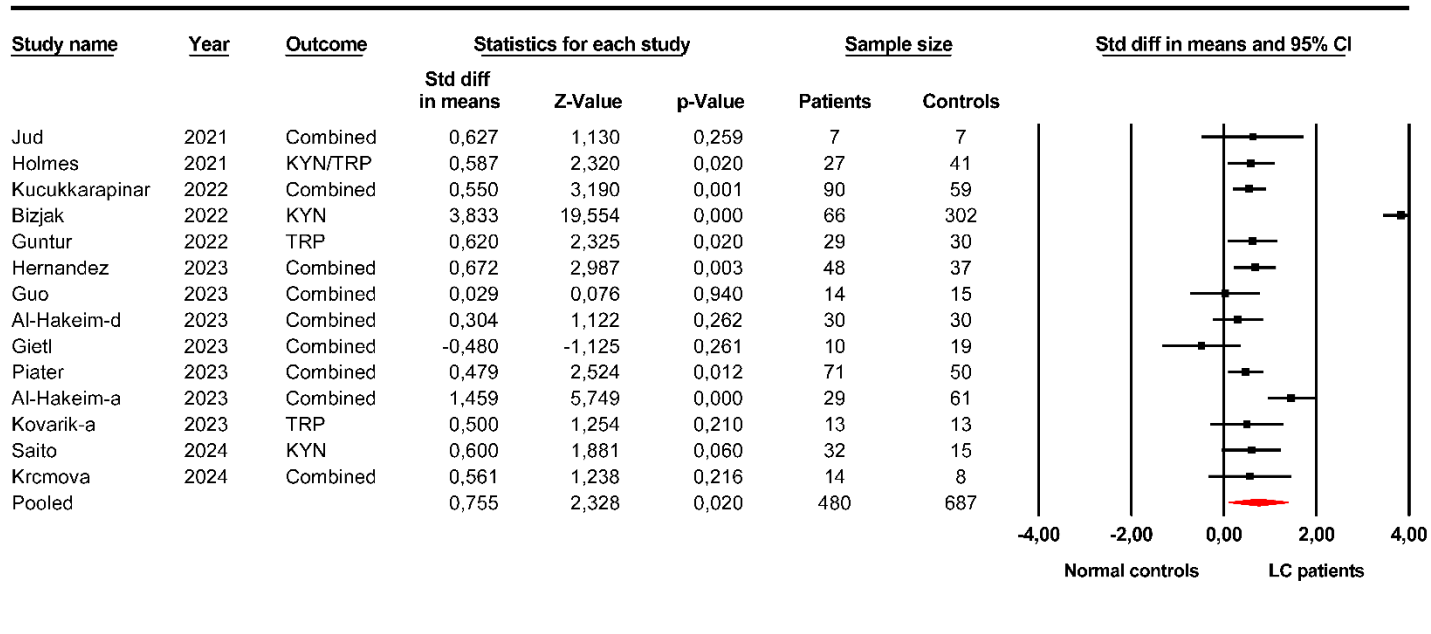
| Study name | Year | Outcome | Std diff in means | Z-Value | p-Value | Patients | Controls |
|---|---|---|---|---|---|---|---|
| Jud | 2021 | Combined | 0,627 | 1,130 | 0,259 | 7 | 7 |
| Holmes | 2021 | KYN/TRP | 0,587 | 2,320 | 0,020 | 27 | 41 |
| Kucukkarapinar | 2022 | Combined | 0,550 | 3,190 | 0,001 | 90 | 59 |
| Bizjak | 2022 | KYN | 3,833 | 19,554 | 0,000 | 66 | 302 |
| Guntur | 2022 | TRP | 0,620 | 2,325 | 0,020 | 29 | 30 |
| Hernandez | 2023 | Combined | 0,672 | 2,987 | 0,003 | 48 | 37 |
| Guo | 2023 | Combined | 0,029 | 0,076 | 0,940 | 14 | 15 |
| Al-Hakeim-d | 2023 | Combined | 0,304 | 1,122 | 0,262 | 30 | 30 |
| Gietl | 2023 | Combined | -0,480 | -1,125 | 0,261 | 10 | 19 |
| Piater | 2023 | Combined | 0,479 | 2,524 | 0,012 | 71 | 50 |
| Al-Hakeim-a | 2023 | Combined | 1,459 | 5,749 | 0,000 | 29 | 61 |
| Kovarik-a | 2023 | TRP | 0,500 | 1,254 | 0,210 | 13 | 13 |
| Saito | 2024 | KYN | 0,600 | 1,881 | 0,060 | 32 | 15 |
| Krcmova | 2024 | Combined | 0,561 | 1,238 | 0,216 | 14 | 8 |
| Pooled | | | 0,755 | 2,328 | 0,020 | 480 | 687 |

Statistics for each study
Sample size
Std diff in means and 95% CI

-4,00 -2,00 0,00 2,00 4,00
Normal controls LC patients